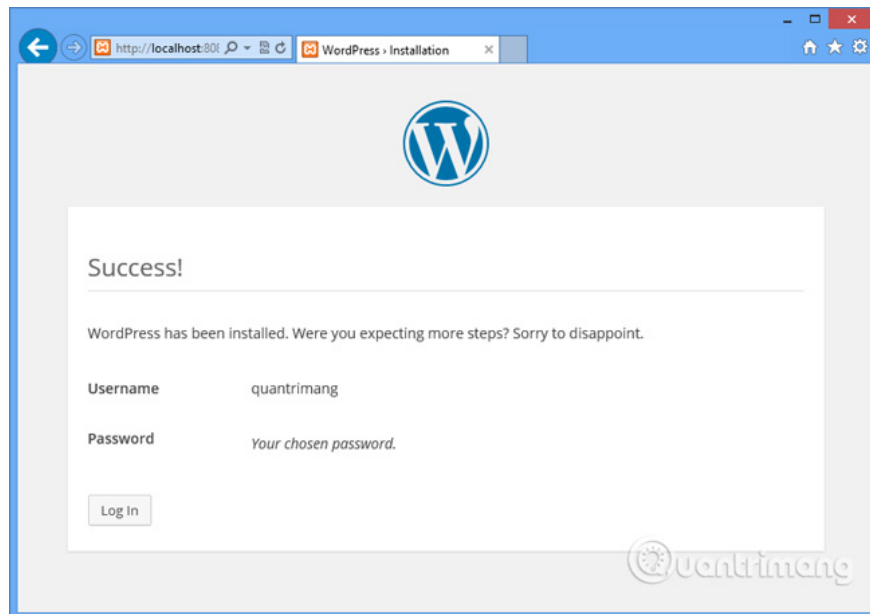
http://localhost:808

WordPress › Installation

Success!

WordPress has been installed. Were you expecting more steps? Sorry to disappoint.

Username quantrimang

Password *Your chosen password.*

Log In

Quantrimang